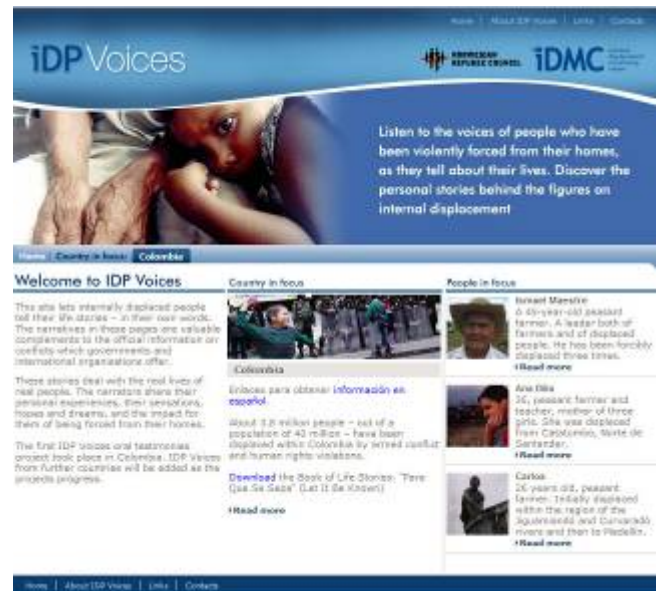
Home | About IDP Voices | Links | Contacts

iDPVoices

NORWEGIAN REFUGEE COUNCIL

iDMC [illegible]

Listen to the voices of people who have been violently forced from their homes, as they tell about their lives. Discover the personal stories behind the figures on internal displacement

Home | Country in focus | Colombia

Welcome to IDP Voices

This site lets internally displaced people tell their life stories – in their own words. The narratives in these pages are valuable complements to the official information on conflicts which governments and international organisations offer.

These stories deal with the real lives of real people. The narrators share their personal experiences, their sensations, hopes and dreams, and the impact for them of being forced from their homes.

The first IDP Voices oral testimonies project took place in Colombia. IDP Voices from further countries will be added as the projects progress.

Country in focus

Colombia

Enlaces para obtener información en español

About 3.8 million people – out of a population of 43 million – have been displaced within Colombia by armed conflict and human rights violations.

Download the Book of Life Stories: "Para Que Se Sepa" (Let It Be Known)

Read more

People in focus

Ismael Manotas
A 45-year-old peasant farmer. A leader both of farmers and of displaced people. He has been forcibly displaced three times.
Read more

Ana Dilia
36, peasant farmer and teacher, mother of three girls. She was displaced from Catatumbo, Norte de Santander.
Read more

Carlos
26 years old, peasant farmer. Initially displaced within the region of the Jiguamiandó and Curvaradó rivers and then to Medellín.
Read more

Home | About IDP Voices | Links | Contacts